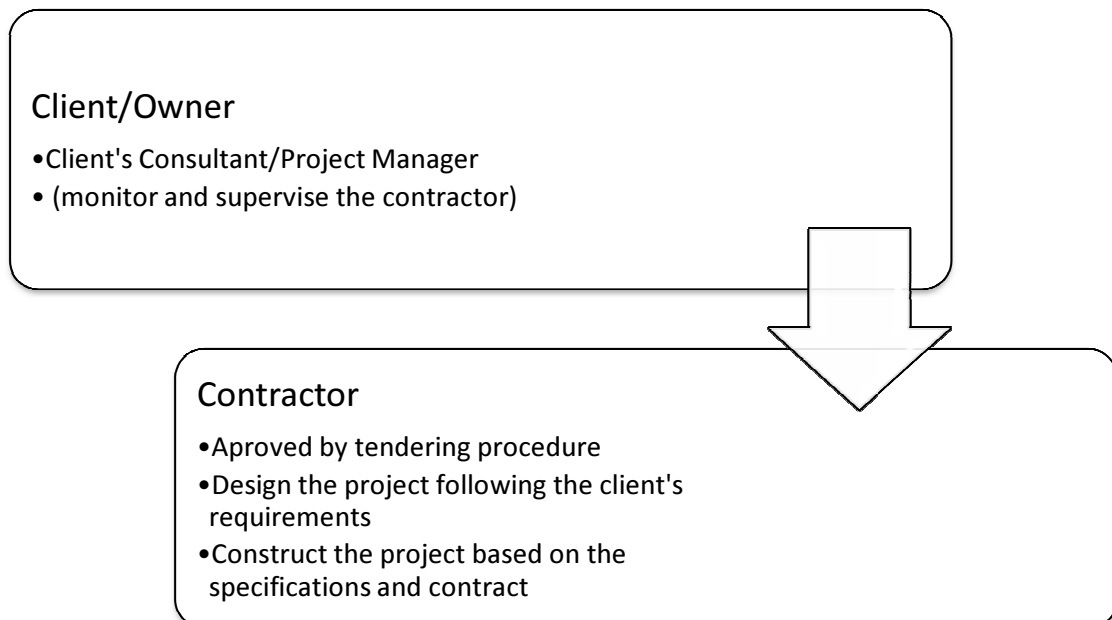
Client/Owner

•Client's Consultant/Project Manager
• (monitor and supervise the contractor)

Contractor

•Aproved by tendering procedure
•Design the project following the client's requirements
•Construct the project based on the specifications and contract